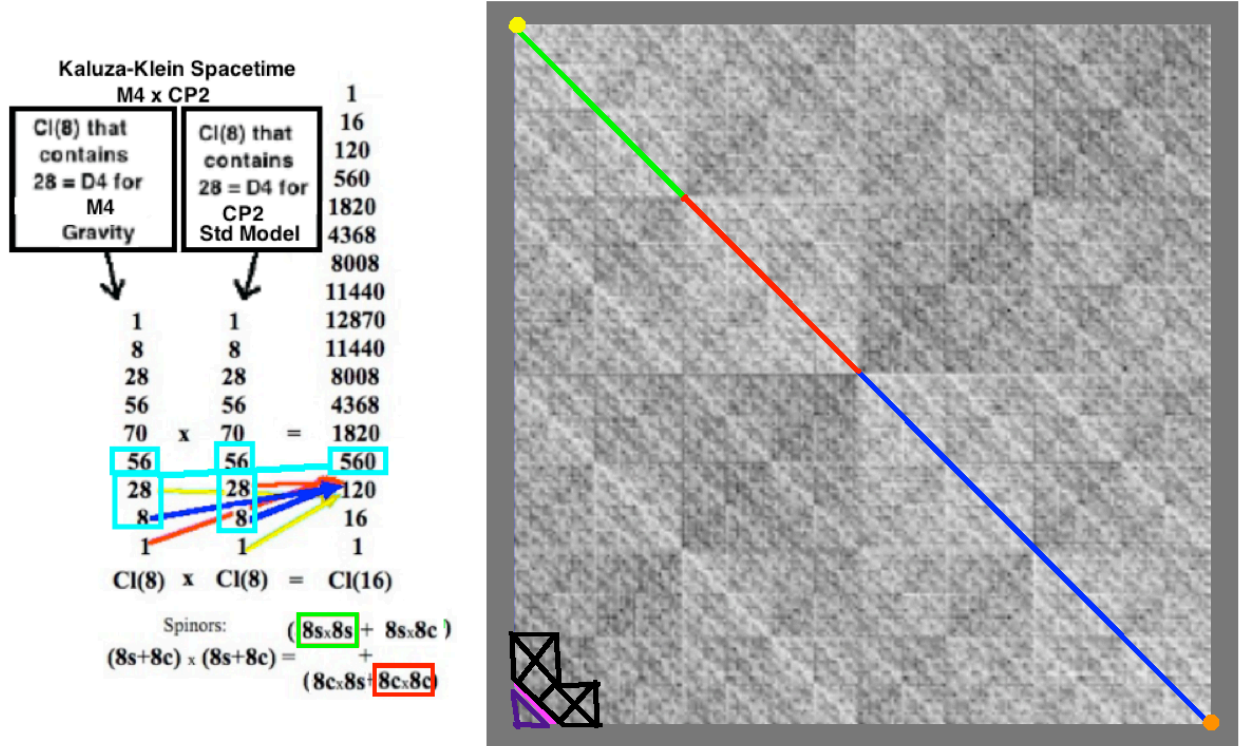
Kaluza-Klein Spacetime
M4 x CP2

Cl(8) that contains 28 = D4 for M4 Gravity

Cl(8) that contains 28 = D4 for CP2 Std Model

| | | | | |
|---|---|---|---|---|
| | | | | 1 |
| | | | | 16 |
| | | | | 120 |
| | | | | 560 |
| | | | | 1820 |
| | | | | 4368 |
| | | | | 8008 |
| | | | | 11440 |
| 1 | | 1 | | 12870 |
| 8 | | 8 | | 11440 |
| 28 | | 28 | | 8008 |
| 56 | | 56 | | 4368 |
| 70 | x | 70 | = | 1820 |
| 56 | | 56 | | 560 |
| 28 | | 28 | | 120 |
| 8 | | 8 | | 16 |
| 1 | | 1 | | 1 |
| Cl(8) | x | Cl(8) | = | Cl(16) |

Spinors:
(8s+8c) x (8s+8c) = (8sx8s + 8sx8c) + (8cx8s + 8cx8c)